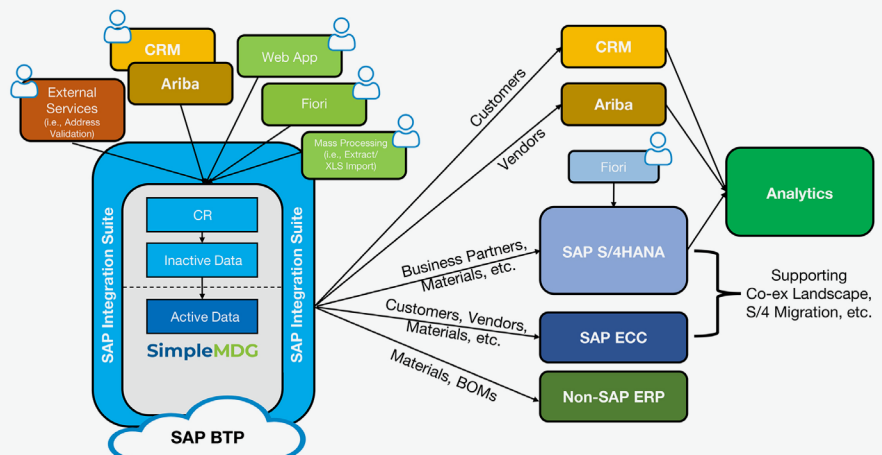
CRM

Ariba

Web App

Fiori

External Services (i.e., Address Validation)

Mass Processing (i.e., Extract/ XLS Import)

SAP Integration Suite

CR

Inactive Data

Active Data

SimpleMDG

SAP Integration Suite

SAP BTP

Customers

Vendors

Business Partners, Materials, etc.

Customers, Vendors, Materials, etc.

Materials, BOMs

CRM

Ariba

Fiori

SAP S/4HANA

SAP ECC

Non-SAP ERP

Analytics

Supporting Co-ex Landscape, S/4 Migration, etc.